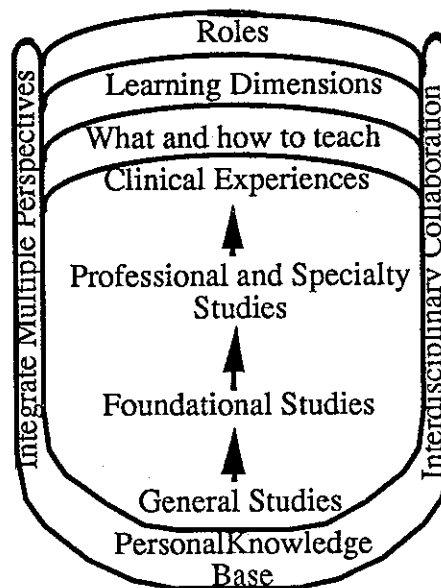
Roles
Learning Dimensions
What and how to teach
Clinical Experiences
Professional and Specialty Studies
Foundational Studies
General Studies
PersonalKnowledge Base
Integrate Multiple Perspectives
Interdisciplinary Collaboration